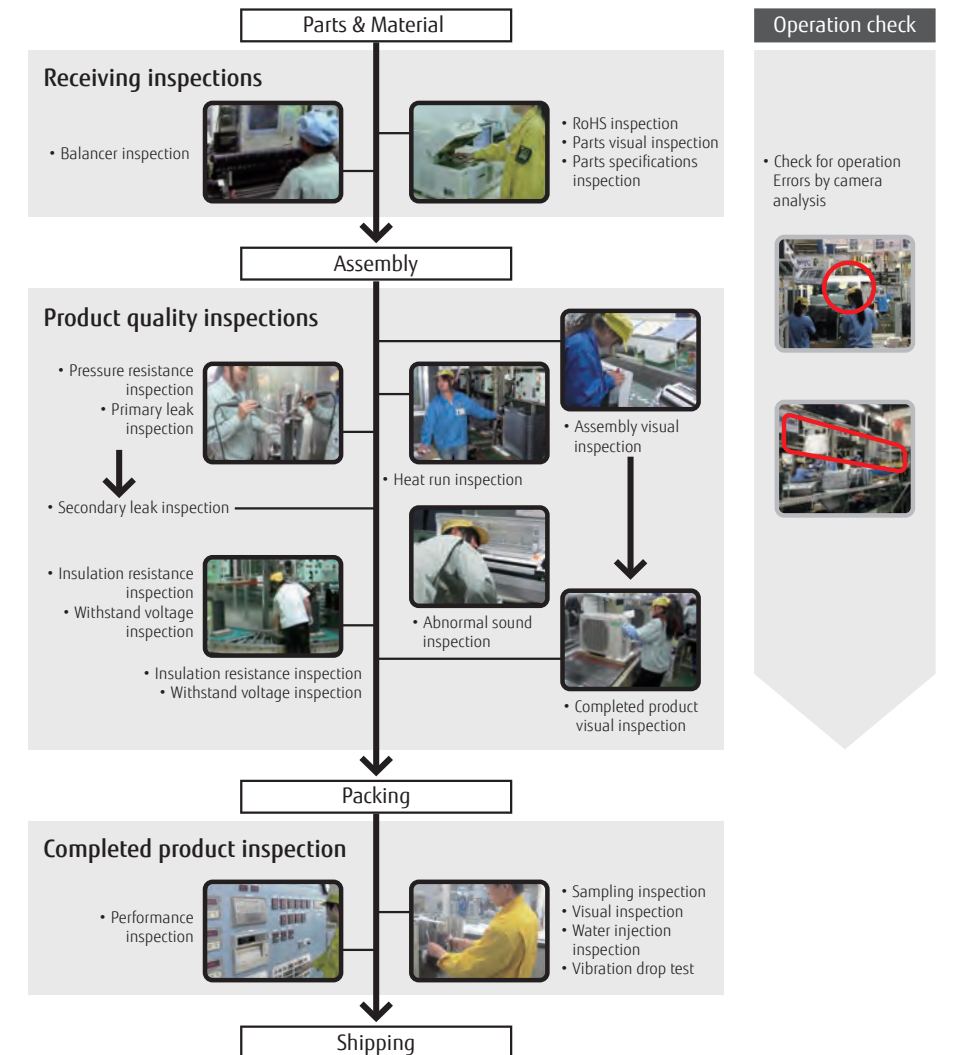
Parts & Material

Operation check

Receiving inspections

• Balancer inspection

• RoHS inspection
• Parts visual inspection
• Parts specifications inspection

• Check for operation Errors by camera analysis

Assembly

Product quality inspections

• Pressure resistance inspection
• Primary leak inspection

• Heat run inspection

• Assembly visual inspection

• Secondary leak inspection

• Insulation resistance inspection
• Withstand voltage inspection

• Abnormal sound inspection

• Insulation resistance inspection
• Withstand voltage inspection

• Completed product visual inspection

Packing

Completed product inspection

• Performance inspection

• Sampling inspection
• Visual inspection
• Water injection inspection
• Vibration drop test

Shipping